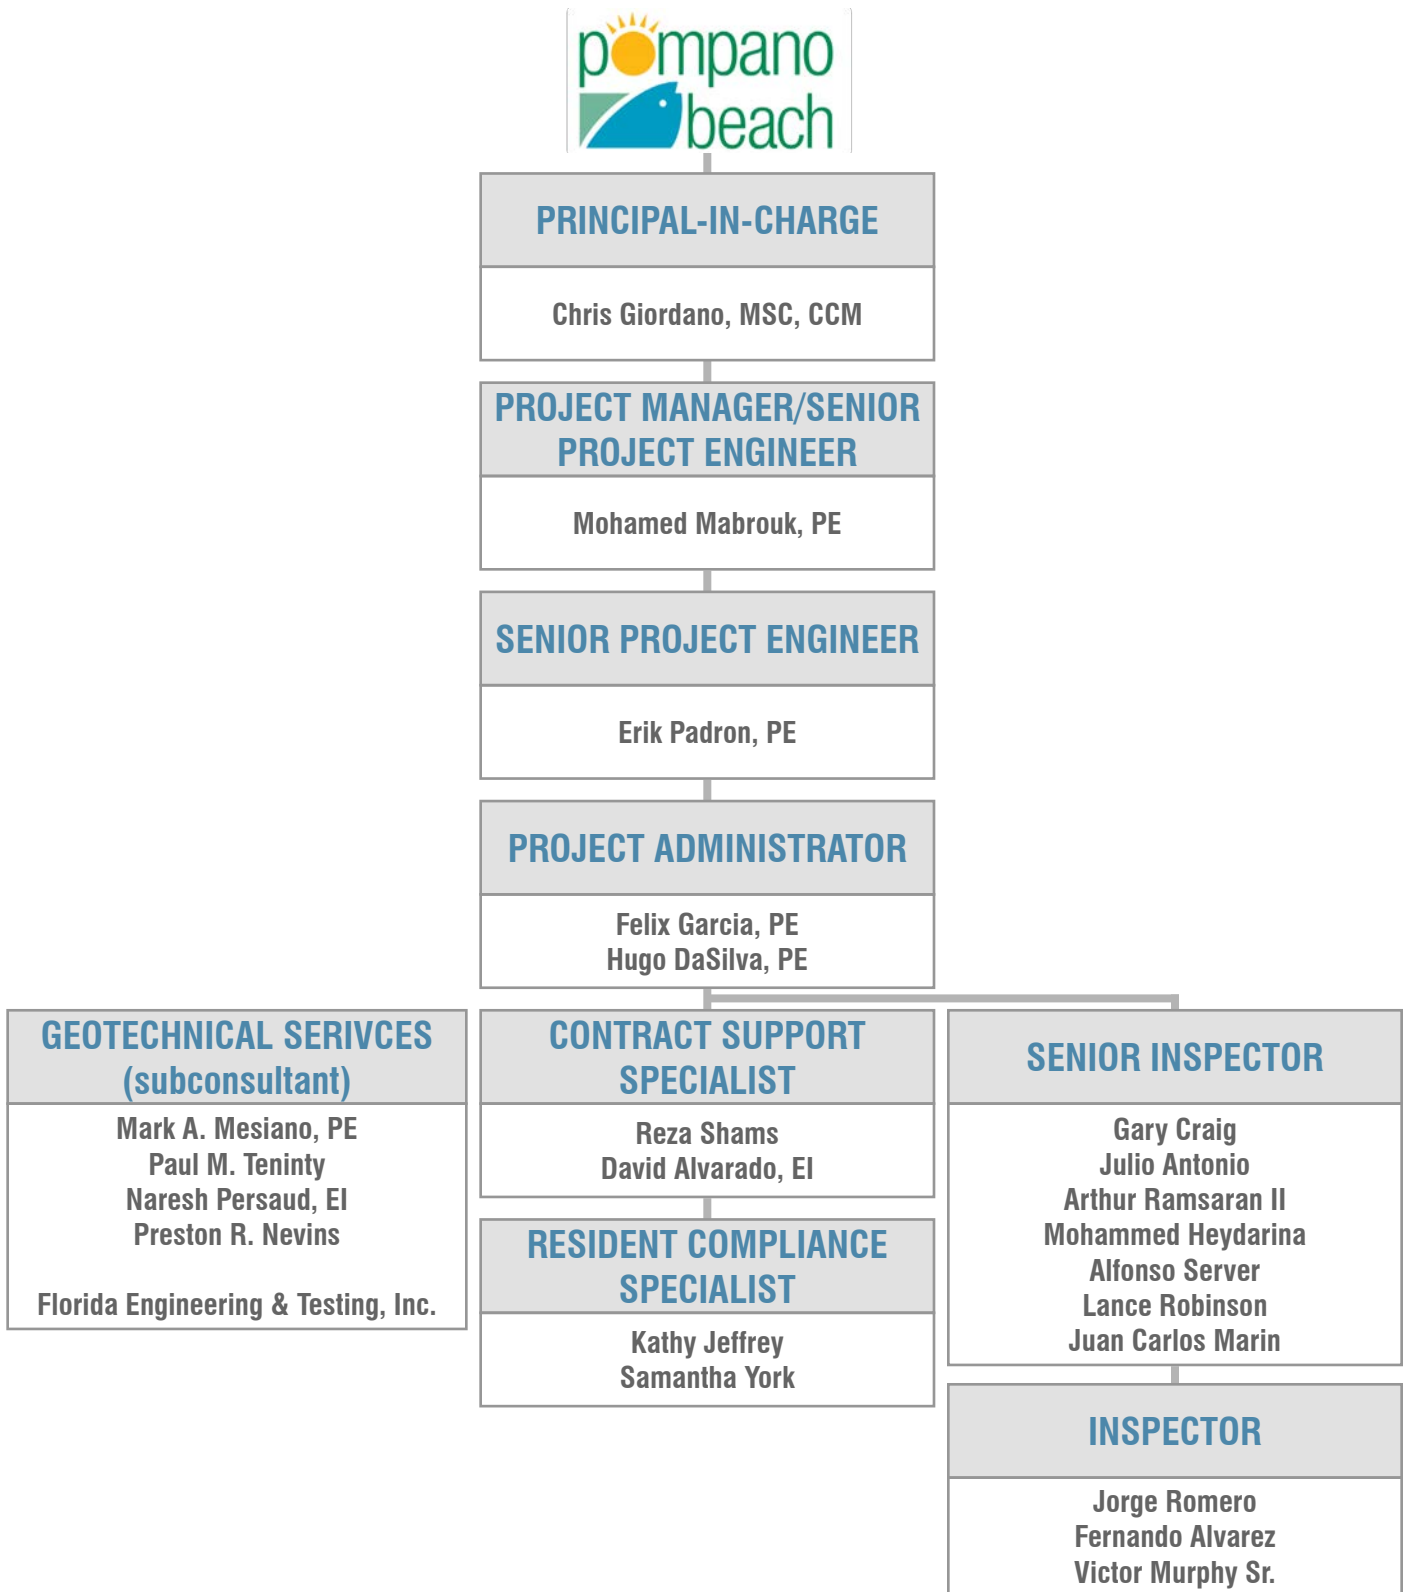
pompano beach

PRINCIPAL-IN-CHARGE

Chris Giordano, MSC, CCM

PROJECT MANAGER/SENIOR PROJECT ENGINEER

Mohamed Mabrouk, PE

SENIOR PROJECT ENGINEER

Erik Padron, PE

PROJECT ADMINISTRATOR

Felix Garcia, PE
Hugo DaSilva, PE

GEOTECHNICAL SERIVCES (subconsultant)

Mark A. Mesiano, PE
Paul M. Teninty
Naresh Persaud, EI
Preston R. Nevins

Florida Engineering & Testing, Inc.

CONTRACT SUPPORT SPECIALIST

Reza Shams
David Alvarado, EI

RESIDENT COMPLIANCE SPECIALIST

Kathy Jeffrey
Samantha York

SENIOR INSPECTOR

Gary Craig
Julio Antonio
Arthur Ramsaran II
Mohammed Heydarina
Alfonso Server
Lance Robinson
Juan Carlos Marin

INSPECTOR

Jorge Romero
Fernando Alvarez
Victor Murphy Sr.